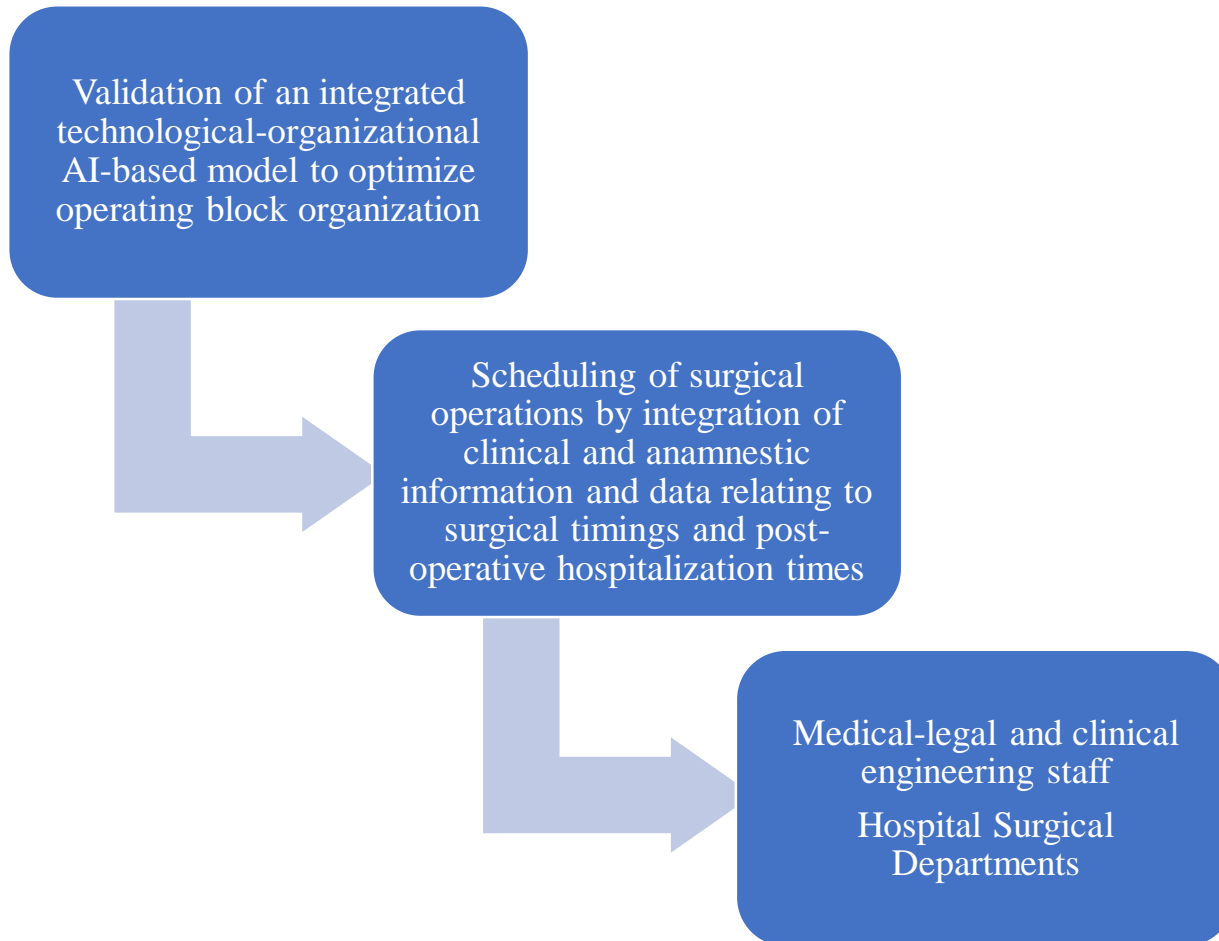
Validation of an integrated technological-organizational AI-based model to optimize operating block organization

Scheduling of surgical operations by integration of clinical and anamnestic information and data relating to surgical timings and post-operative hospitalization times

Medical-legal and clinical engineering staff

Hospital Surgical Departments